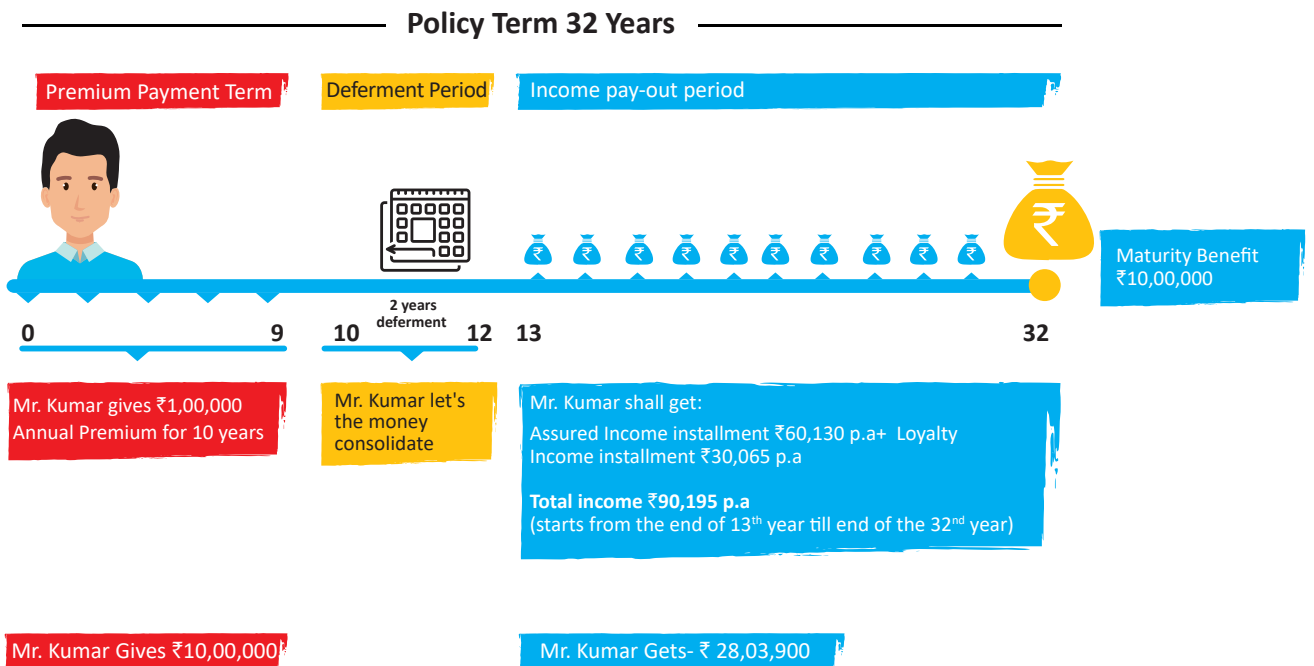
Policy Term 32 Years

Premium Payment Term

Deferment Period

Income pay-out period

₹

Maturity Benefit ₹10,00,000

2 years deferment

0 9 10 12 13 32

Mr. Kumar gives ₹1,00,000 Annual Premium for 10 years

Mr. Kumar let's the money consolidate

Mr. Kumar shall get:

Assured Income installment ₹60,130 p.a+ Loyalty Income installment ₹30,065 p.a

**Total income ₹90,195 p.a**
(starts from the end of 13$^{th}$ year till end of the 32$^{nd}$ year)

Mr. Kumar Gives ₹10,00,000

Mr. Kumar Gets- ₹ 28,03,900